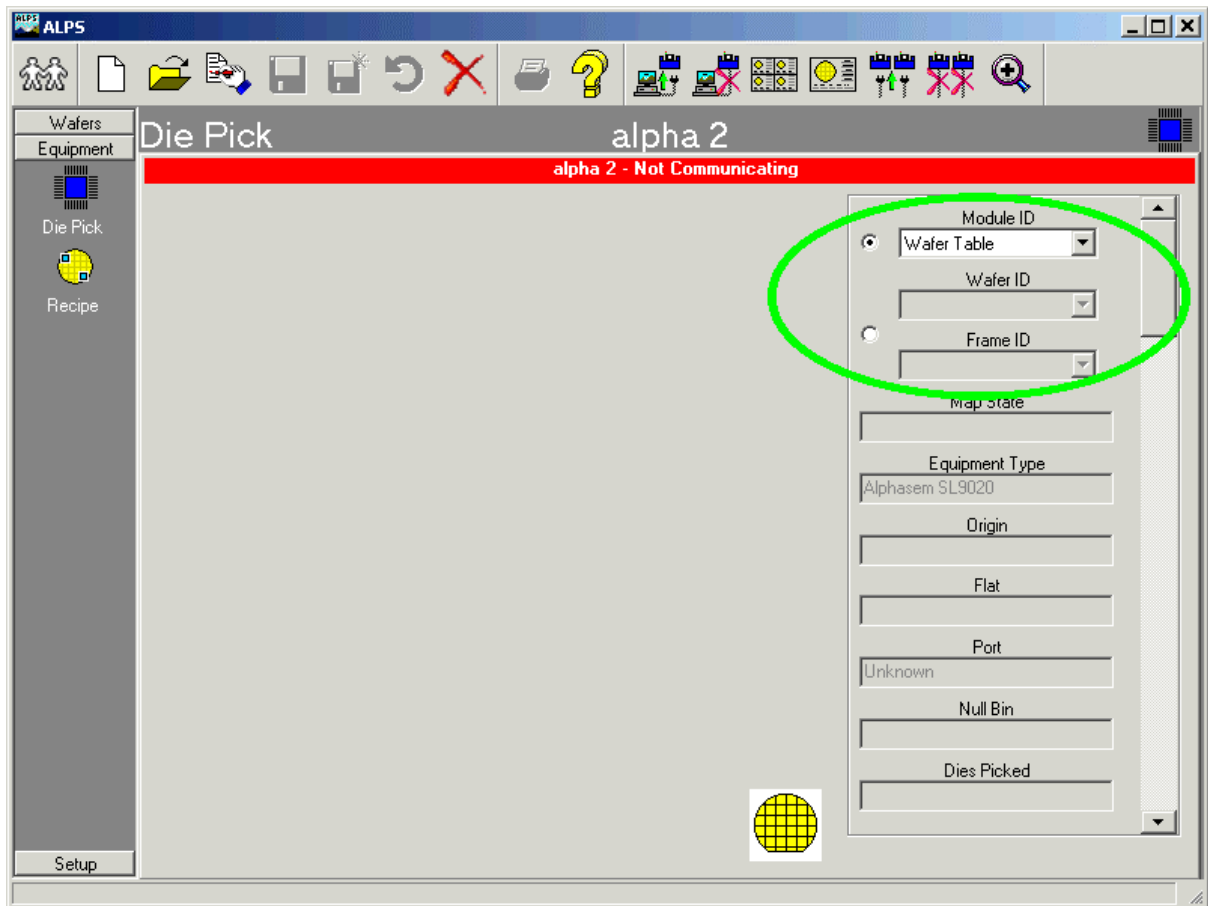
ALPS

Wafers
Equipment
Die Pick
Recipe
Setup

Die Pick
alpha 2

alpha 2 - Not Communicating

Module ID
Wafer Table
Wafer ID
Frame ID
Map State
Equipment Type
Alphasem SL9020
Origin
Flat
Port
Unknown
Null Bin
Dies Picked